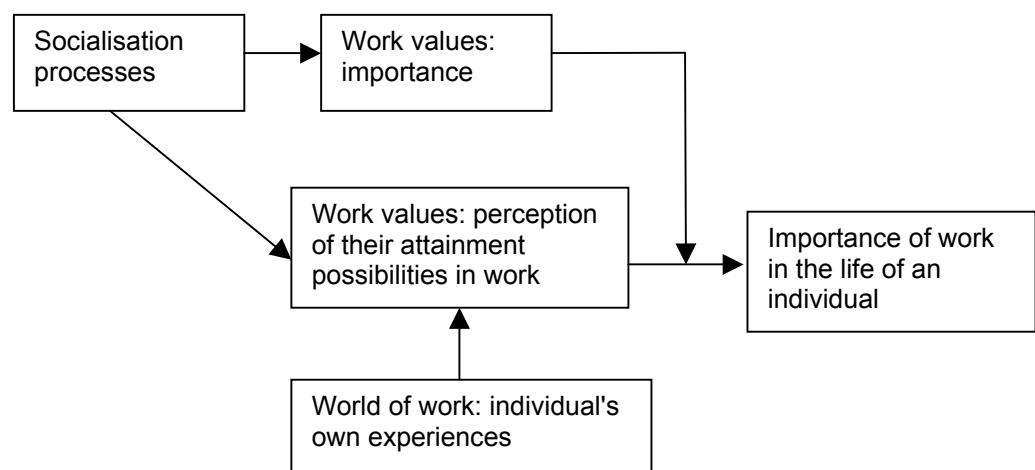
Socialisation processes

Work values: importance

Work values: perception of their attainment possibilities in work

Importance of work in the life of an individual

World of work: individual's own experiences